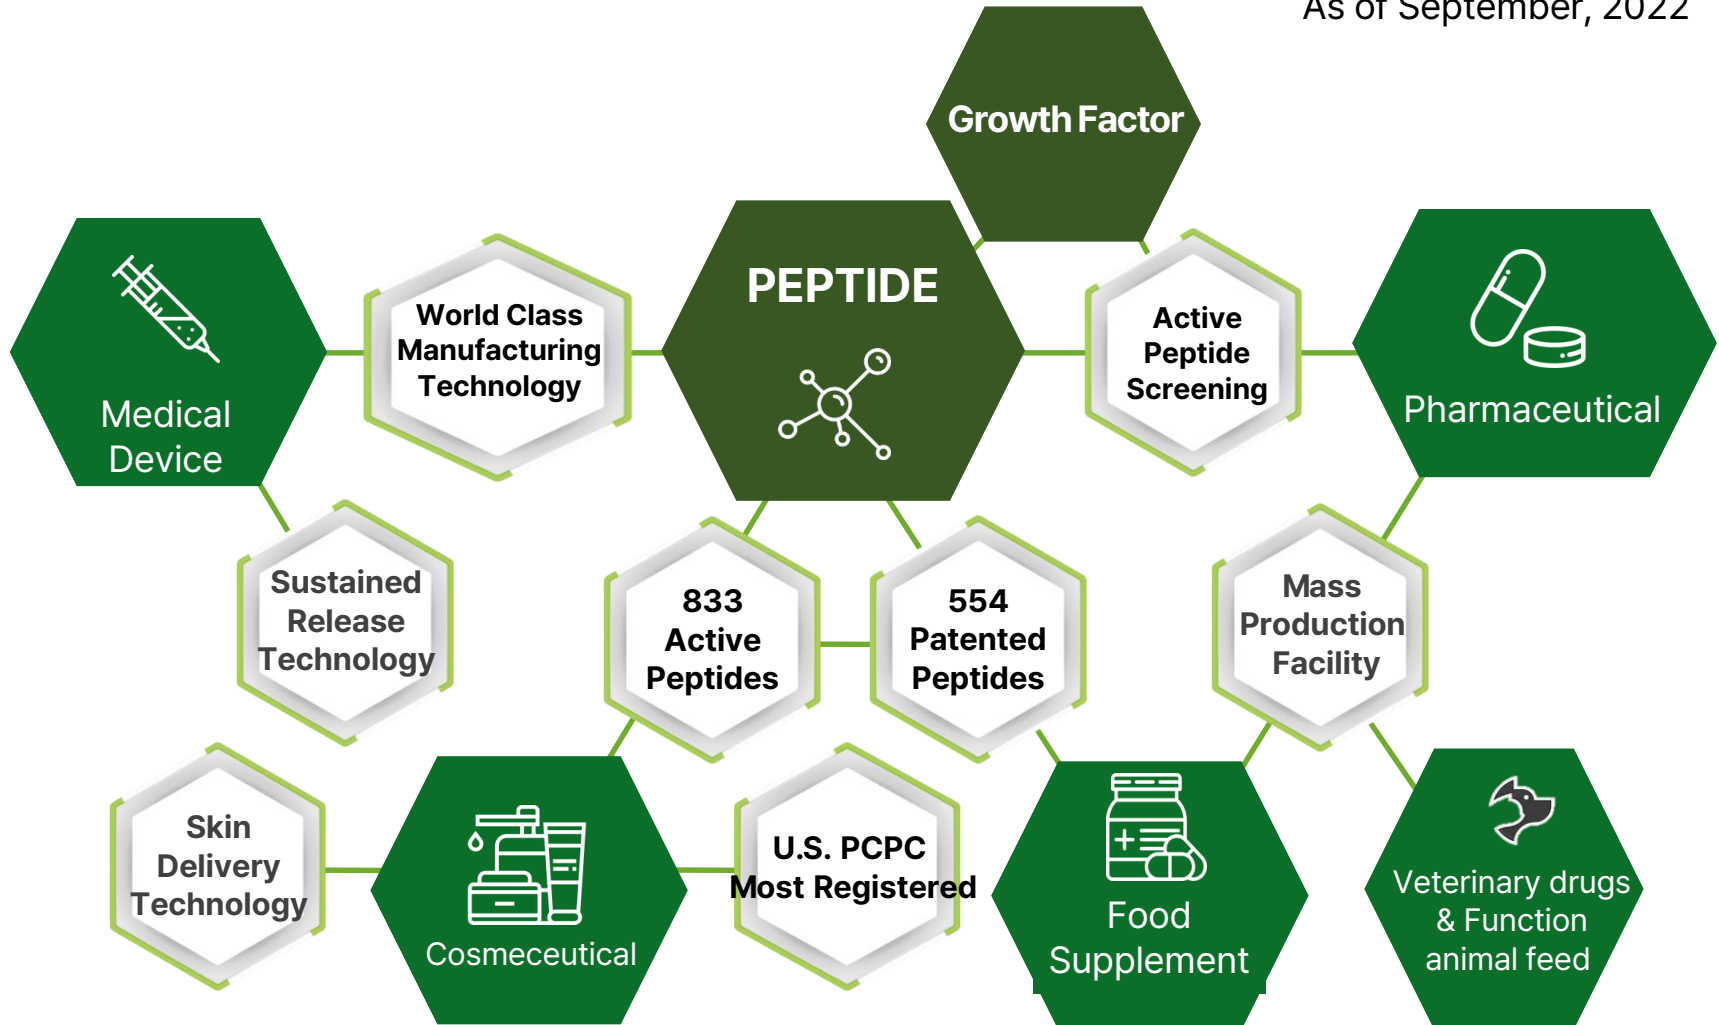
As of September, 2022

Growth Factor

Medical Device

World Class Manufacturing Technology

PEPTIDE

Active Peptide Screening

Pharmaceutical

Sustained Release Technology

833 Active Peptides

554 Patented Peptides

Mass Production Facility

Skin Delivery Technology

Cosmeceutical

U.S. PCPC Most Registered

Food Supplement

Veterinary drugs & Function animal feed